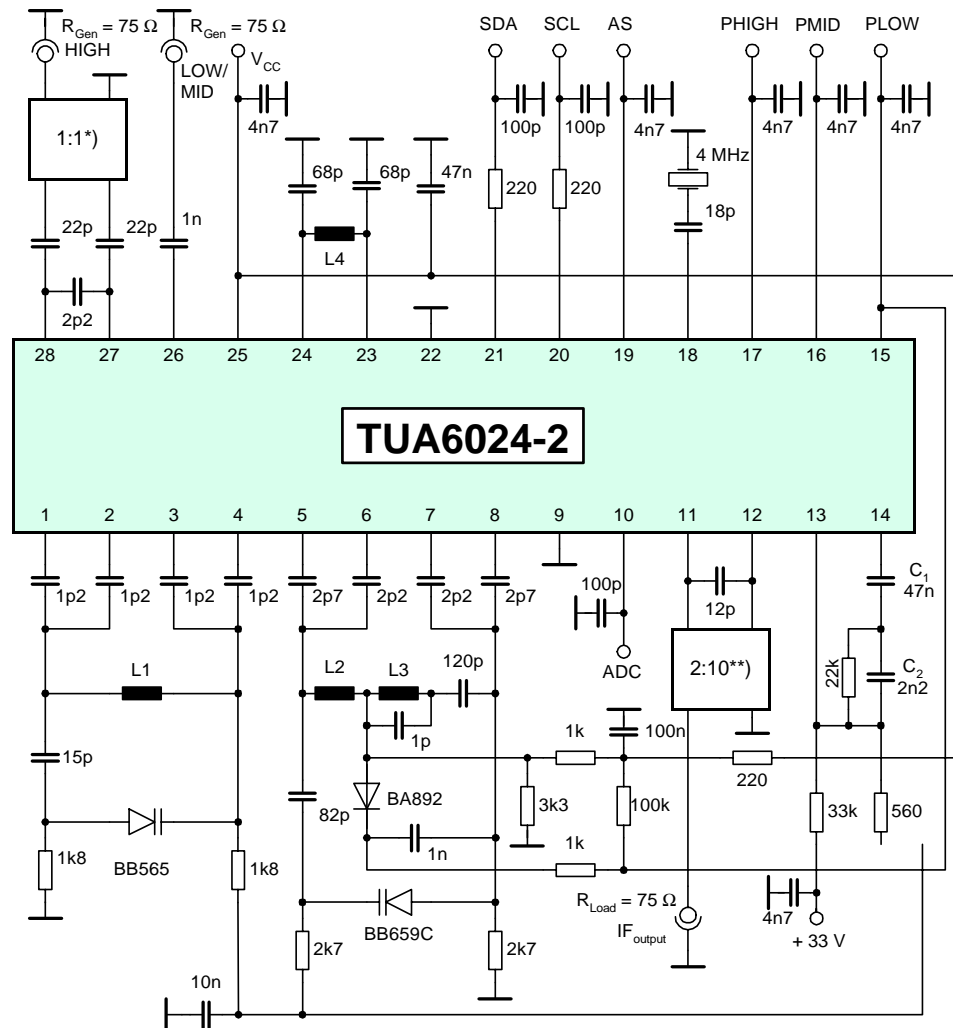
$R_{Gen}$ = 75 Ω
HIGH
$R_{Gen}$ = 75 Ω
LOW/
MID
$V_{CC}$
SDA
SCL
AS
PHIGH
PMID
PLOW
1:1*)
4n7
100p
100p
4n7
4n7
4n7
4n7
68p
68p
47n
4 MHz
220
220
18p
22p
22p
1n
L4
2p2
28
27
26
25
24
23
22
21
20
19
18
17
16
15
TUA6024-2
1
2
3
4
5
6
7
8
9
10
11
12
13
14
1p2
1p2
1p2
1p2
2p7
2p2
2p2
2p7
100p
12p
$C_1$
47n
ADC
L1
L2
L3
120p
2:10**)
22k
$C_2$
2n2
1p
1k
100n
15p
220
BA892
82p
3k3
100k
33k
560
1n
1k
1k8
BB565
1k8
$R_{Load}$ = 75 Ω
4n7
BB659C
$IF_{output}$
+ 33 V
2k7
2k7
10n